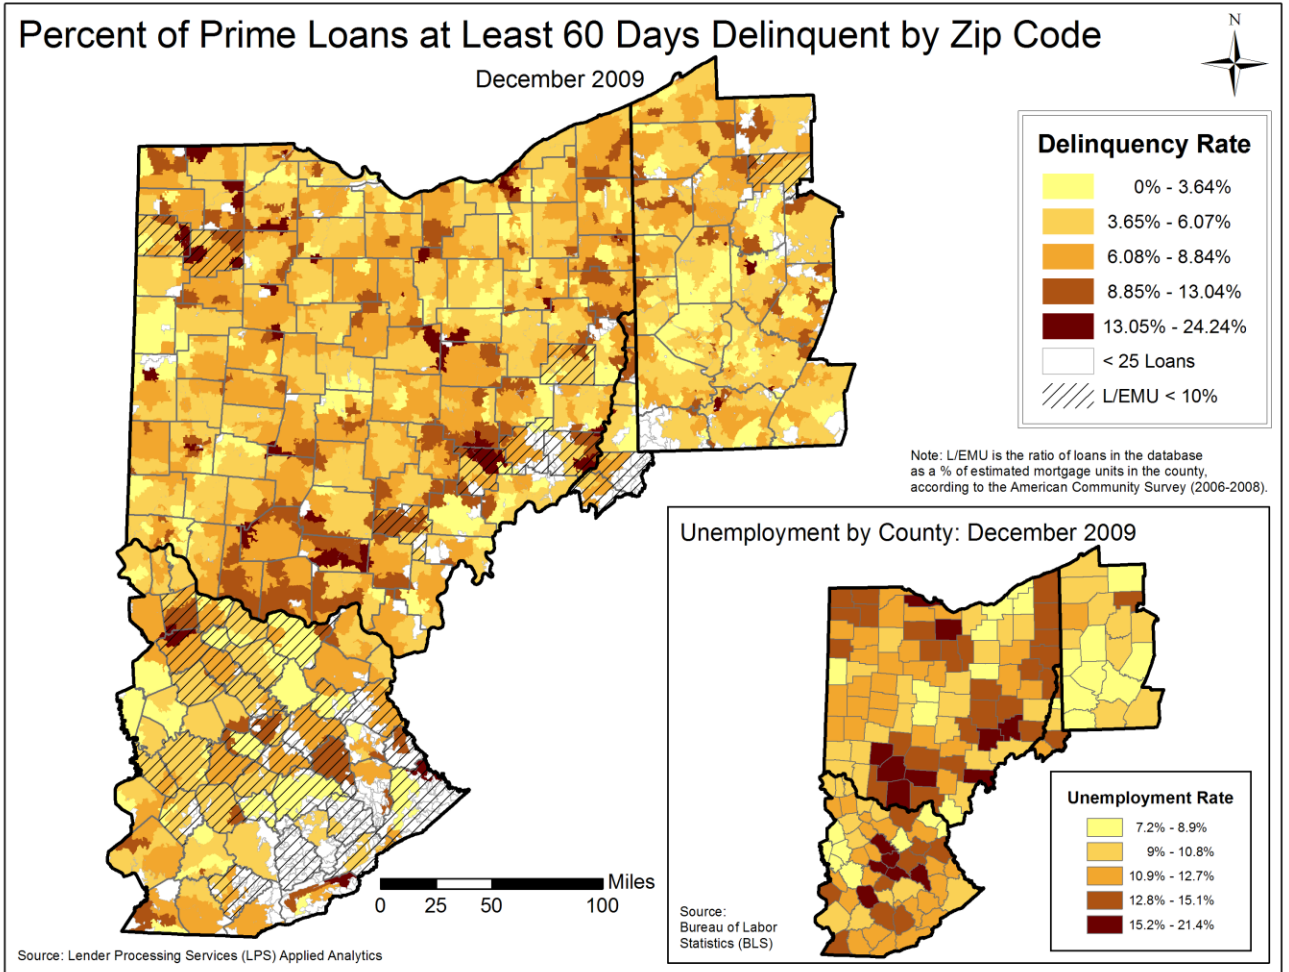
Percent of Prime Loans at Least 60 Days Delinquent by Zip Code

December 2009

N

Delinquency Rate

0% - 3.64%

3.65% - 6.07%

6.08% - 8.84%

8.85% - 13.04%

13.05% - 24.24%

< 25 Loans

L/EMU < 10%

Note: L/EMU is the ratio of loans in the database as a % of estimated mortgage units in the county, according to the American Community Survey (2006-2008).

Unemployment by County: December 2009

Unemployment Rate

7.2% - 8.9%

9% - 10.8%

10.9% - 12.7%

12.8% - 15.1%

15.2% - 21.4%

Miles

0 25 50 100

Source: Bureau of Labor Statistics (BLS)

Source: Lender Processing Services (LPS) Applied Analytics